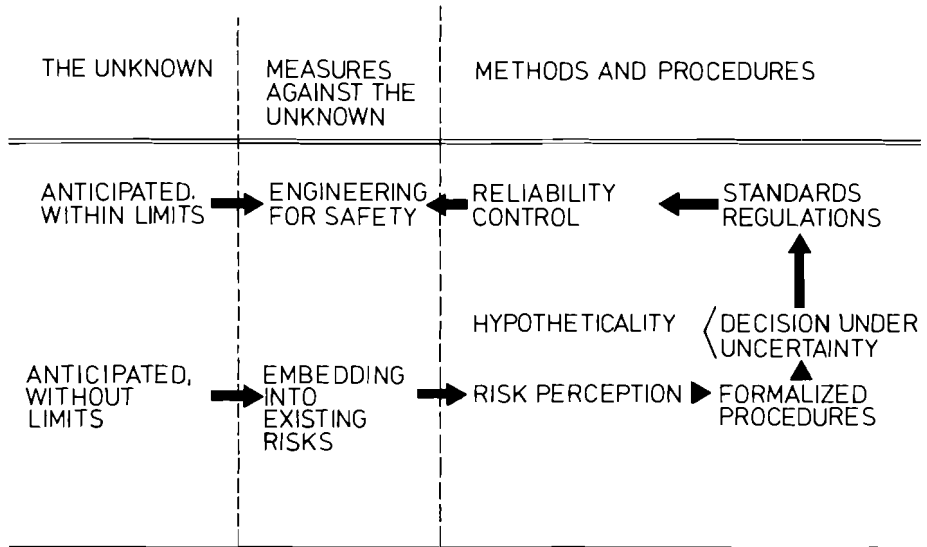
THE UNKNOWN

MEASURES AGAINST THE UNKNOWN

METHODS AND PROCEDURES

ANTICIPATED. WITHIN LIMITS

ENGINEERING FOR SAFETY

RELIABILITY CONTROL

STANDARDS REGULATIONS

HYPOTHETICALITY

DECISION UNDER UNCERTAINTY

ANTICIPATED, WITHOUT LIMITS

EMBEDDING INTO EXISTING RISKS

RISK PERCEPTION

FORMALIZED PROCEDURES